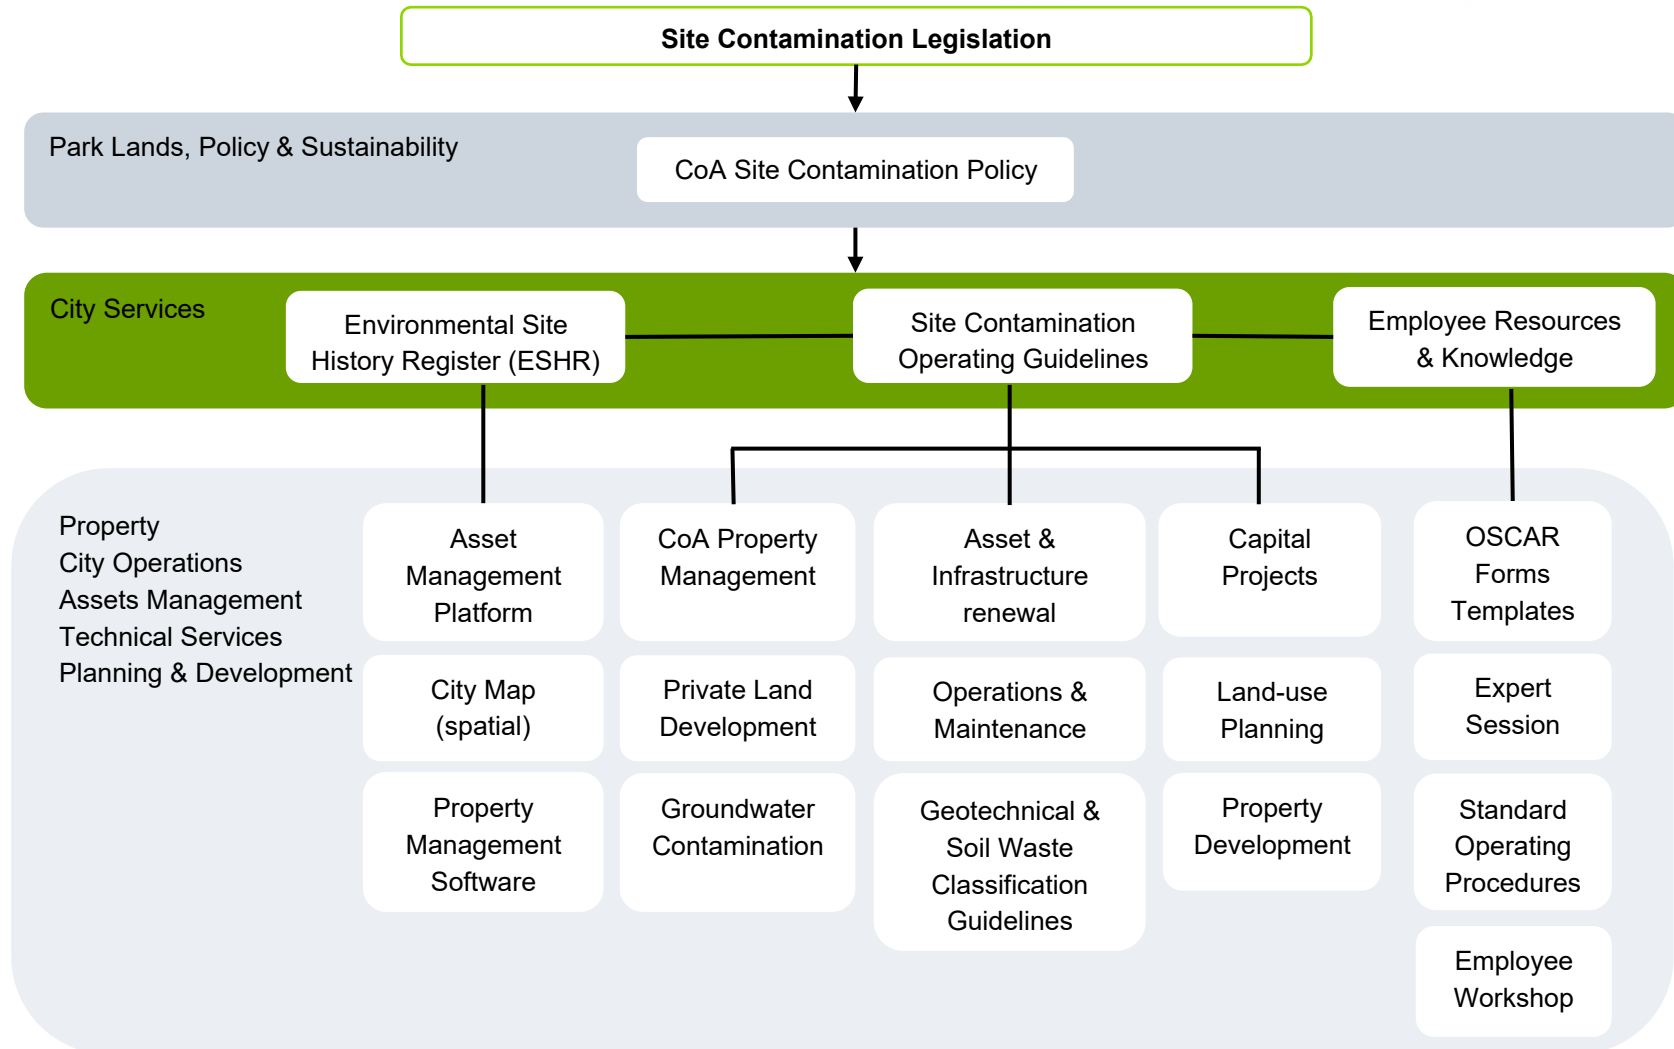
Site Contamination Legislation

Park Lands, Policy & Sustainability

CoA Site Contamination Policy

City Services

Environmental Site History Register (ESHR)

Site Contamination Operating Guidelines

Employee Resources & Knowledge

Property
City Operations
Assets Management
Technical Services
Planning & Development

Asset Management Platform

City Map (spatial)

Property Management Software

CoA Property Management

Private Land Development

Groundwater Contamination

Asset & Infrastructure renewal

Operations & Maintenance

Geotechnical & Soil Waste Classification Guidelines

Capital Projects

Land-use Planning

Property Development

OSCAR Forms Templates

Expert Session

Standard Operating Procedures

Employee Workshop